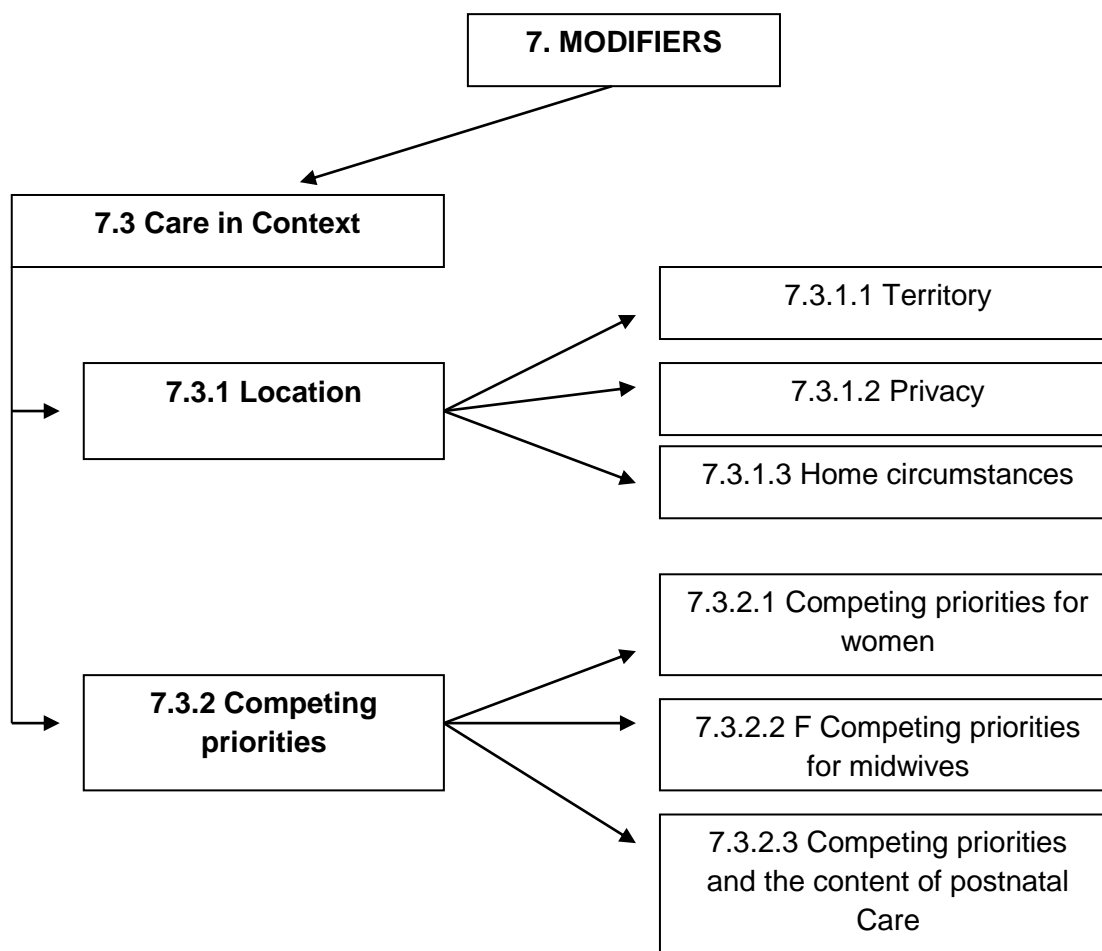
7. MODIFIERS

7.3 Care in Context

7.3.1 Location

7.3.1.1 Territory

7.3.1.2 Privacy

7.3.1.3 Home circumstances

7.3.2 Competing priorities

7.3.2.1 Competing priorities for women

7.3.2.2 F Competing priorities for midwives

7.3.2.3 Competing priorities and the content of postnatal Care